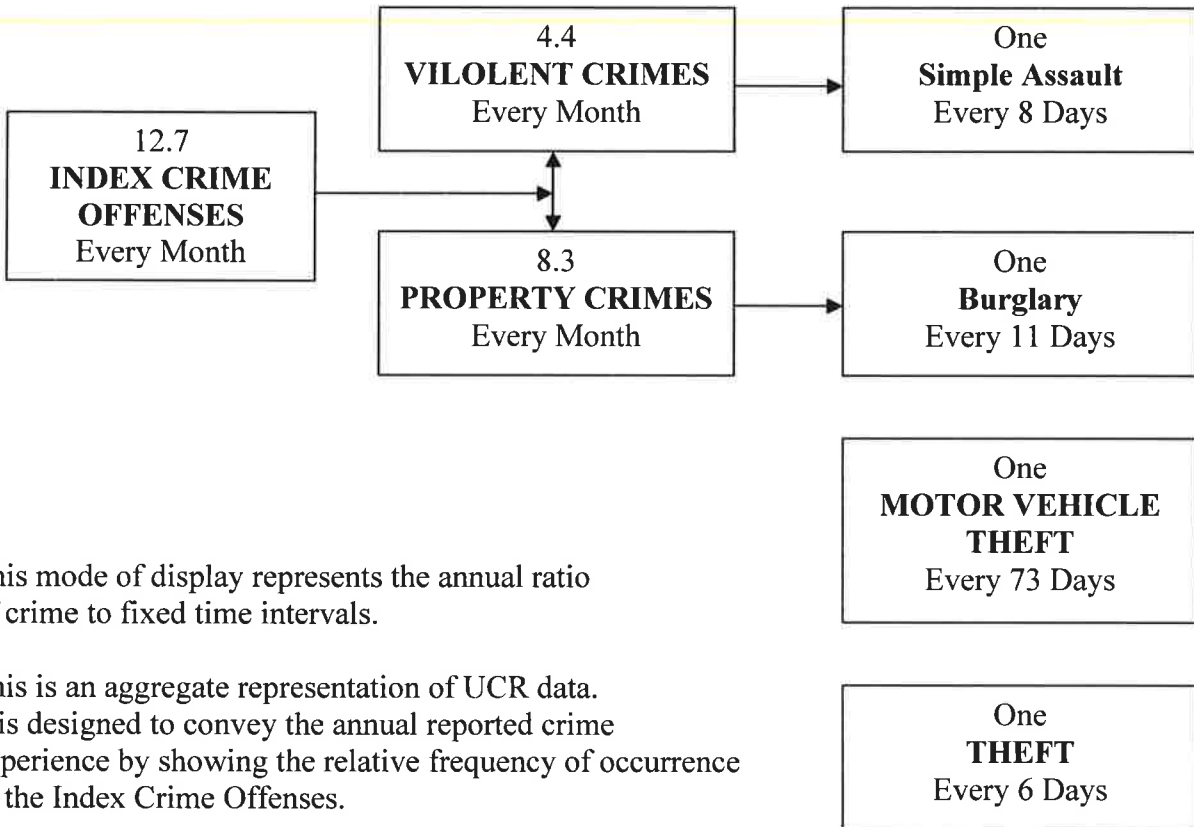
4.4
**VILOLENT CRIMES**
Every Month

One
**Simple Assault**
Every 8 Days

12.7
**INDEX CRIME OFFENSES**
Every Month

8.3
**PROPERTY CRIMES**
Every Month

One
**Burglary**
Every 11 Days

One
**MOTOR VEHICLE THEFT**
Every 73 Days

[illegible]his mode of display represents the annual ratio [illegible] crime to fixed time intervals.

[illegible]his is an aggregate representation of UCR data. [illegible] is designed to convey the annual reported crime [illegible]perience by showing the relative frequency of occurrence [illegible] the Index Crime Offenses.

One
**THEFT**
Every 6 Days